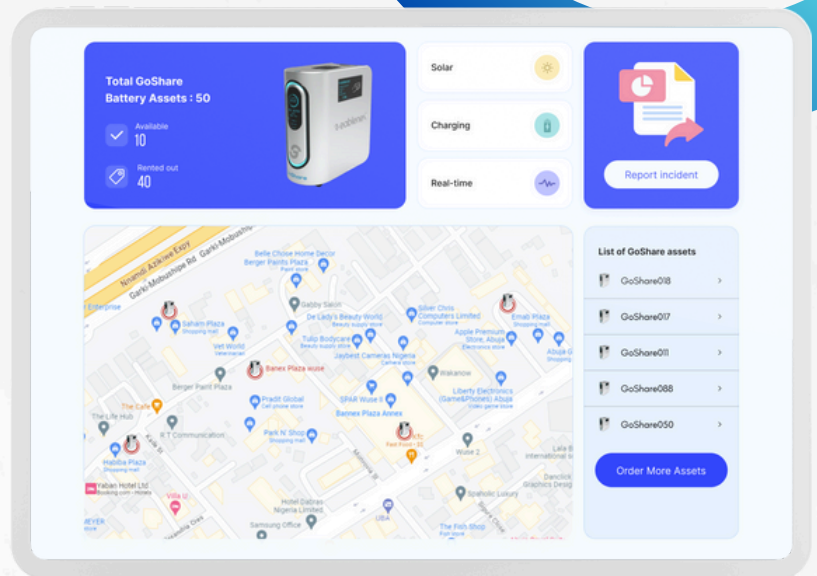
Total GoShare Battery Assets : 50

Available
10

Rented out
40

Solar

Charging

Real-time

Report incident

Nnamdi Azikiwe Expy
Garki-Mobushipe Rd
Garki-Mobushipe Rd
Enterprise
Belle Chose Home Decor
Berger Paints Plaza
Paint store
Gabby Salon
De Lady's Beauty World
Beauty supply store
Silver Chris Computers Limited
Computer store
Emab Plaza
Saham Plaza
Shopping mall
Vet World
Veterinarian
Tulip Bodycare
Beauty supply store
Jaybest Cameras Nigeria
Camera store
Apple Premium Store, Abuja
Electronics store
Abuja G
Berger Paint Plaza
Banex Plaza wuse
Wakanow
Liberty Electronics (Game&Phones) Abuja
Video game store
The Life Hub
The Cafe
Pradit Global
Cell phone store
SPAR Wuse II
Bannex Plaza Annex
R.T Communication
Park N' Shop
Shopping mall
Habiba Plaza
Shopping mall
Fast Food
Wuse 2
Lala B
International
Danclick Graphics Desig
Yaban Hotel Ltd
Booking.com · Hotels
Villa U
Spatiolic Luxury
Hotel Dabran Nigeria Limited
UBA
Samsung Office
The Fish Shop
MEYER

List of GoShare assets
GoShare018
GoShare017
GoShare011
GoShare088
GoShare050

Order More Assets